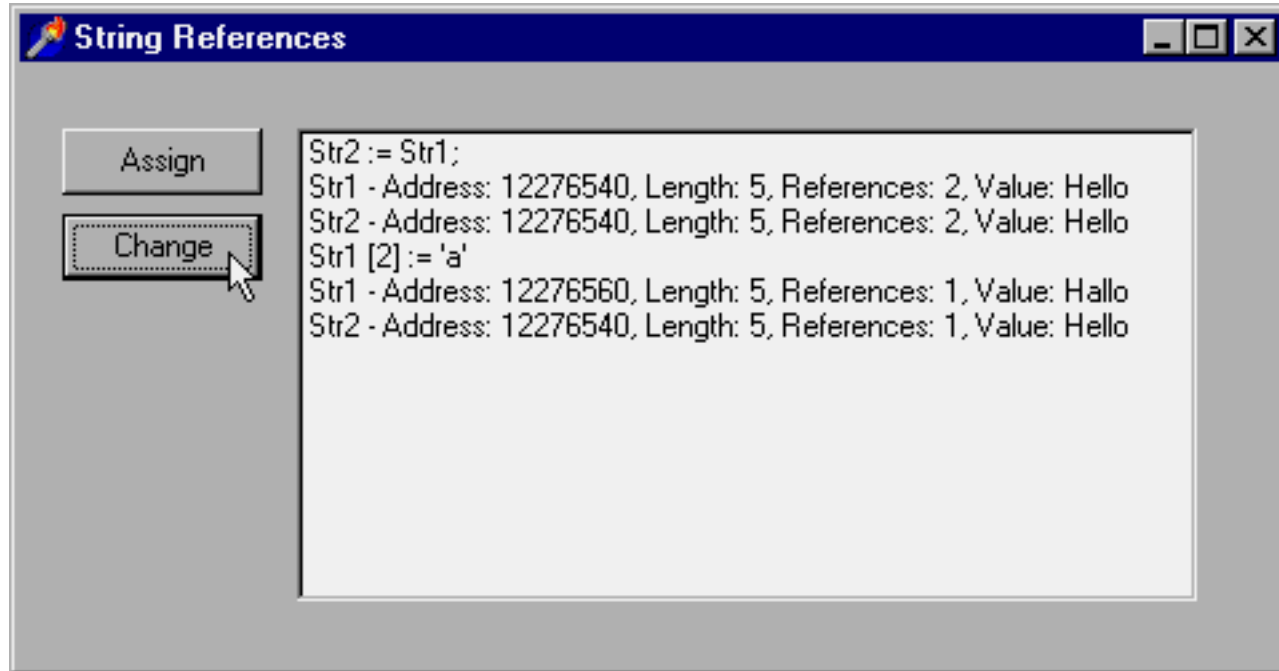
String References

Assign

Change

Str2 := Str1;
Str1 - Address: 12276540, Length: 5, References: 2, Value: Hello
Str2 - Address: 12276540, Length: 5, References: 2, Value: Hello
Str1 [2] := 'a'
Str1 - Address: 12276560, Length: 5, References: 1, Value: Hallo
Str2 - Address: 12276540, Length: 5, References: 1, Value: Hello